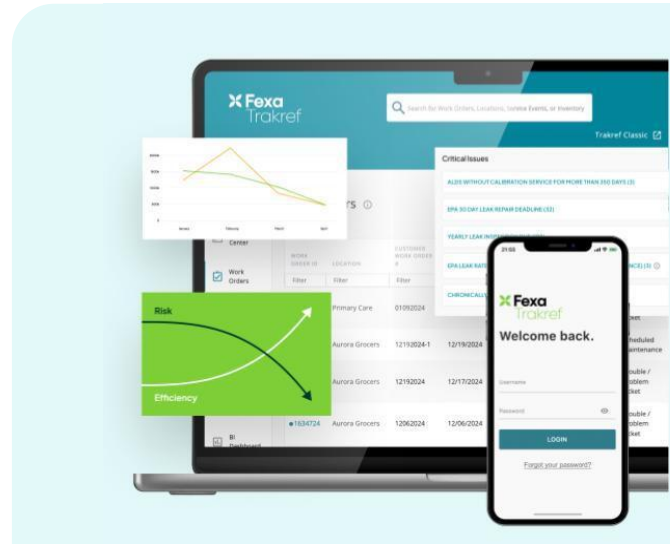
Fexa Trakref

Search for Work Orders, Locations, Service Events, or Inventory

Trakref Classic

Critical Issues

ALDS WITHOUT CALIBRATION SERVICE FOR MORE THAN 350 DAYS (3)

EPA 30 DAY LEAK REPAIR DEADLINE (32)

YEARLY LEAK INSP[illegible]

EPA LEAK RATE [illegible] NCE) (3)

CHRONICALLY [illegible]

rs

Center

Work Orders

WORK ORDER ID

LOCATION

CUSTOMER WORK ORDER #

Filter

Filter

Filter

Primary Care

01092024

Aurora Grocers

12192024-1

12/19/2024

Aurora Grocers

12192024

12/17/2024

1634724

Aurora Grocers

12062024

12/06/2024

BI Dashboard

Risk

Efficiency

Fexa Trakref

Welcome back.

Username

Password

LOGIN

Forgot your password?

cket

heduled intenance

ouble / oblem cket

ouble / oblem cket